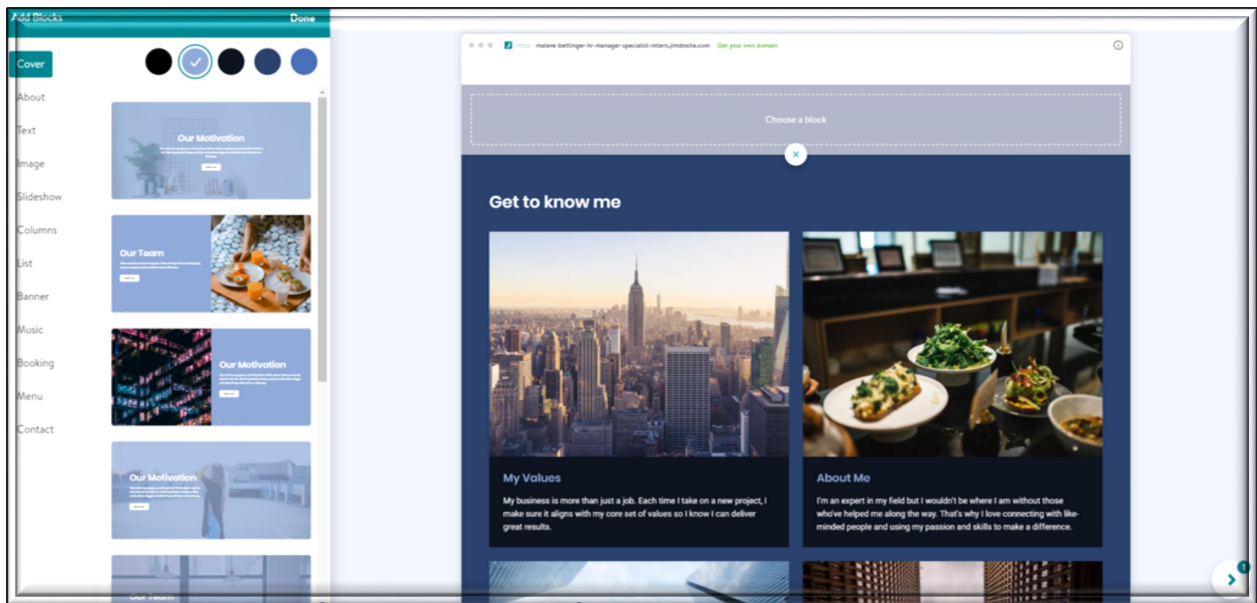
Add Blocks
Done
Cover
About
Text
Image
Slideshow
Columns
List
Banner
Music
Booking
Menu
Contact

Our Motivation

Our Team

Our Motivation

Our Motivation

Our Team

https://malave-bettinger-hr-manager-specialist-intern.jimdosite.com Get your own domain

Choose a block

×

Get to know me

My Values
My business is more than just a job. Each time I take on a new project, I make sure it aligns with my core set of values so I know I can deliver great results.

About Me
I'm an expert in my field but I wouldn't be where I am without those who've helped me along the way. That's why I love connecting with like-minded people and using my passion and skills to make a difference.

1